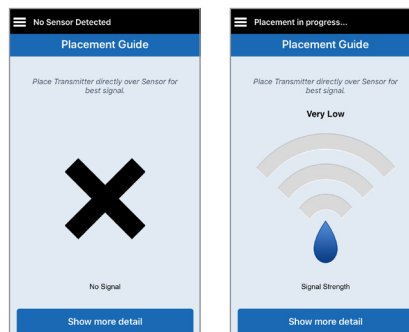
No Sensor Detected

Placement Guide

Place Transmitter directly over Sensor for best signal.

No Signal

Show more detail

Placement in progress...

Placement Guide

Place Transmitter directly over Sensor for best signal.

Very Low

Signal Strength

Show more detail